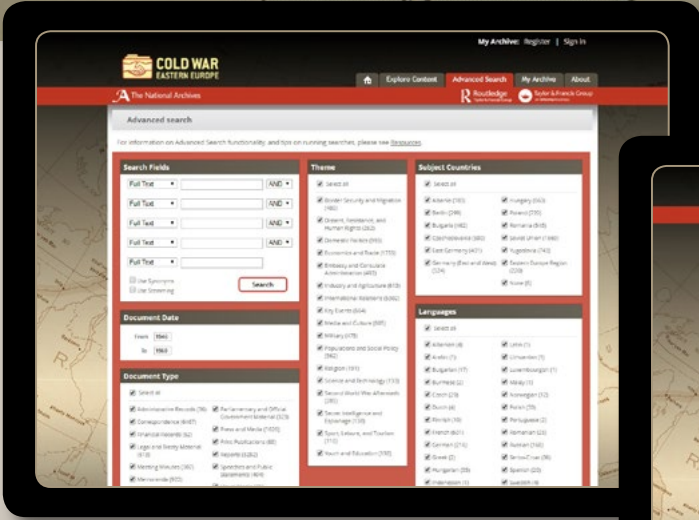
My Archive: Register | Sign In

COLD WAR EASTERN EUROPE

Explore Content | Advanced Search | My Archive | About

The National Archives

Routledge

Taylor & Francis Group

Advanced search

For information on Advanced Search functionality, and tips on running searches, please see Resources.

Search Fields

| Full Text | | AND |
|---|---|---|
| Full Text | | AND |
| Full Text | | AND |
| Full Text | | AND |
| Full Text | | |

Use Synonyms
Use Stemming

Search

Document Date

From 1945
To 1960

Document Type

Select all
Administrative Records (36)
Correspondence (6407)
Financial Records (62)
Legal and Treaty Material (613)
Meeting Minutes (382)
Memoranda (955)
Parliamentary and Official Government Material (323)
Press and Media (1025)
Print Publications (88)
Reports (6282)
Speeches and Public Statements (404)

Theme

Select all
Border Security and Migration (482)
Dissent, Resistance, and Human Rights (263)
Domestic Politics (593)
Economics and Trade (1770)
Embassy and Consulate Administration (493)
Industry and Agriculture (618)
International Relations (6382)
Key Events (604)
Media and Culture (695)
Military (478)
Propaganda and Social Policy (562)
Religion (101)
Science and Technology (133)
Second World War Aftermath (285)
Secret Intelligence and Espionage (138)
Sport, Leisure, and Tourism (112)
Youth and Education (150)

Subject Countries

Select all
Albania (183)
Berlin (299)
Bulgaria (482)
Czechoslovakia (580)
East Germany (431)
Germany (East and West) (224)
Hungary (563)
Poland (735)
Romania (518)
Soviet Union (1380)
Yugoslavia (743)
Eastern Europe Region (220)
None (6)

Languages

Select all
Albanian (4)
Arabic (1)
Bulgarian (17)
Burmese (2)
Czech (23)
Dutch (4)
Finnish (10)
French (61)
German (215)
Greek (2)
Hungarian (39)
Indonesian (1)
Latin (1)
Lithuanian (1)
Luxembourgish (1)
Malay (1)
Norwegian (12)
Polish (70)
Portuguese (2)
Romanian (23)
Russian (142)
Serbo-Croat (36)
Spanish (20)
Swedish (4)